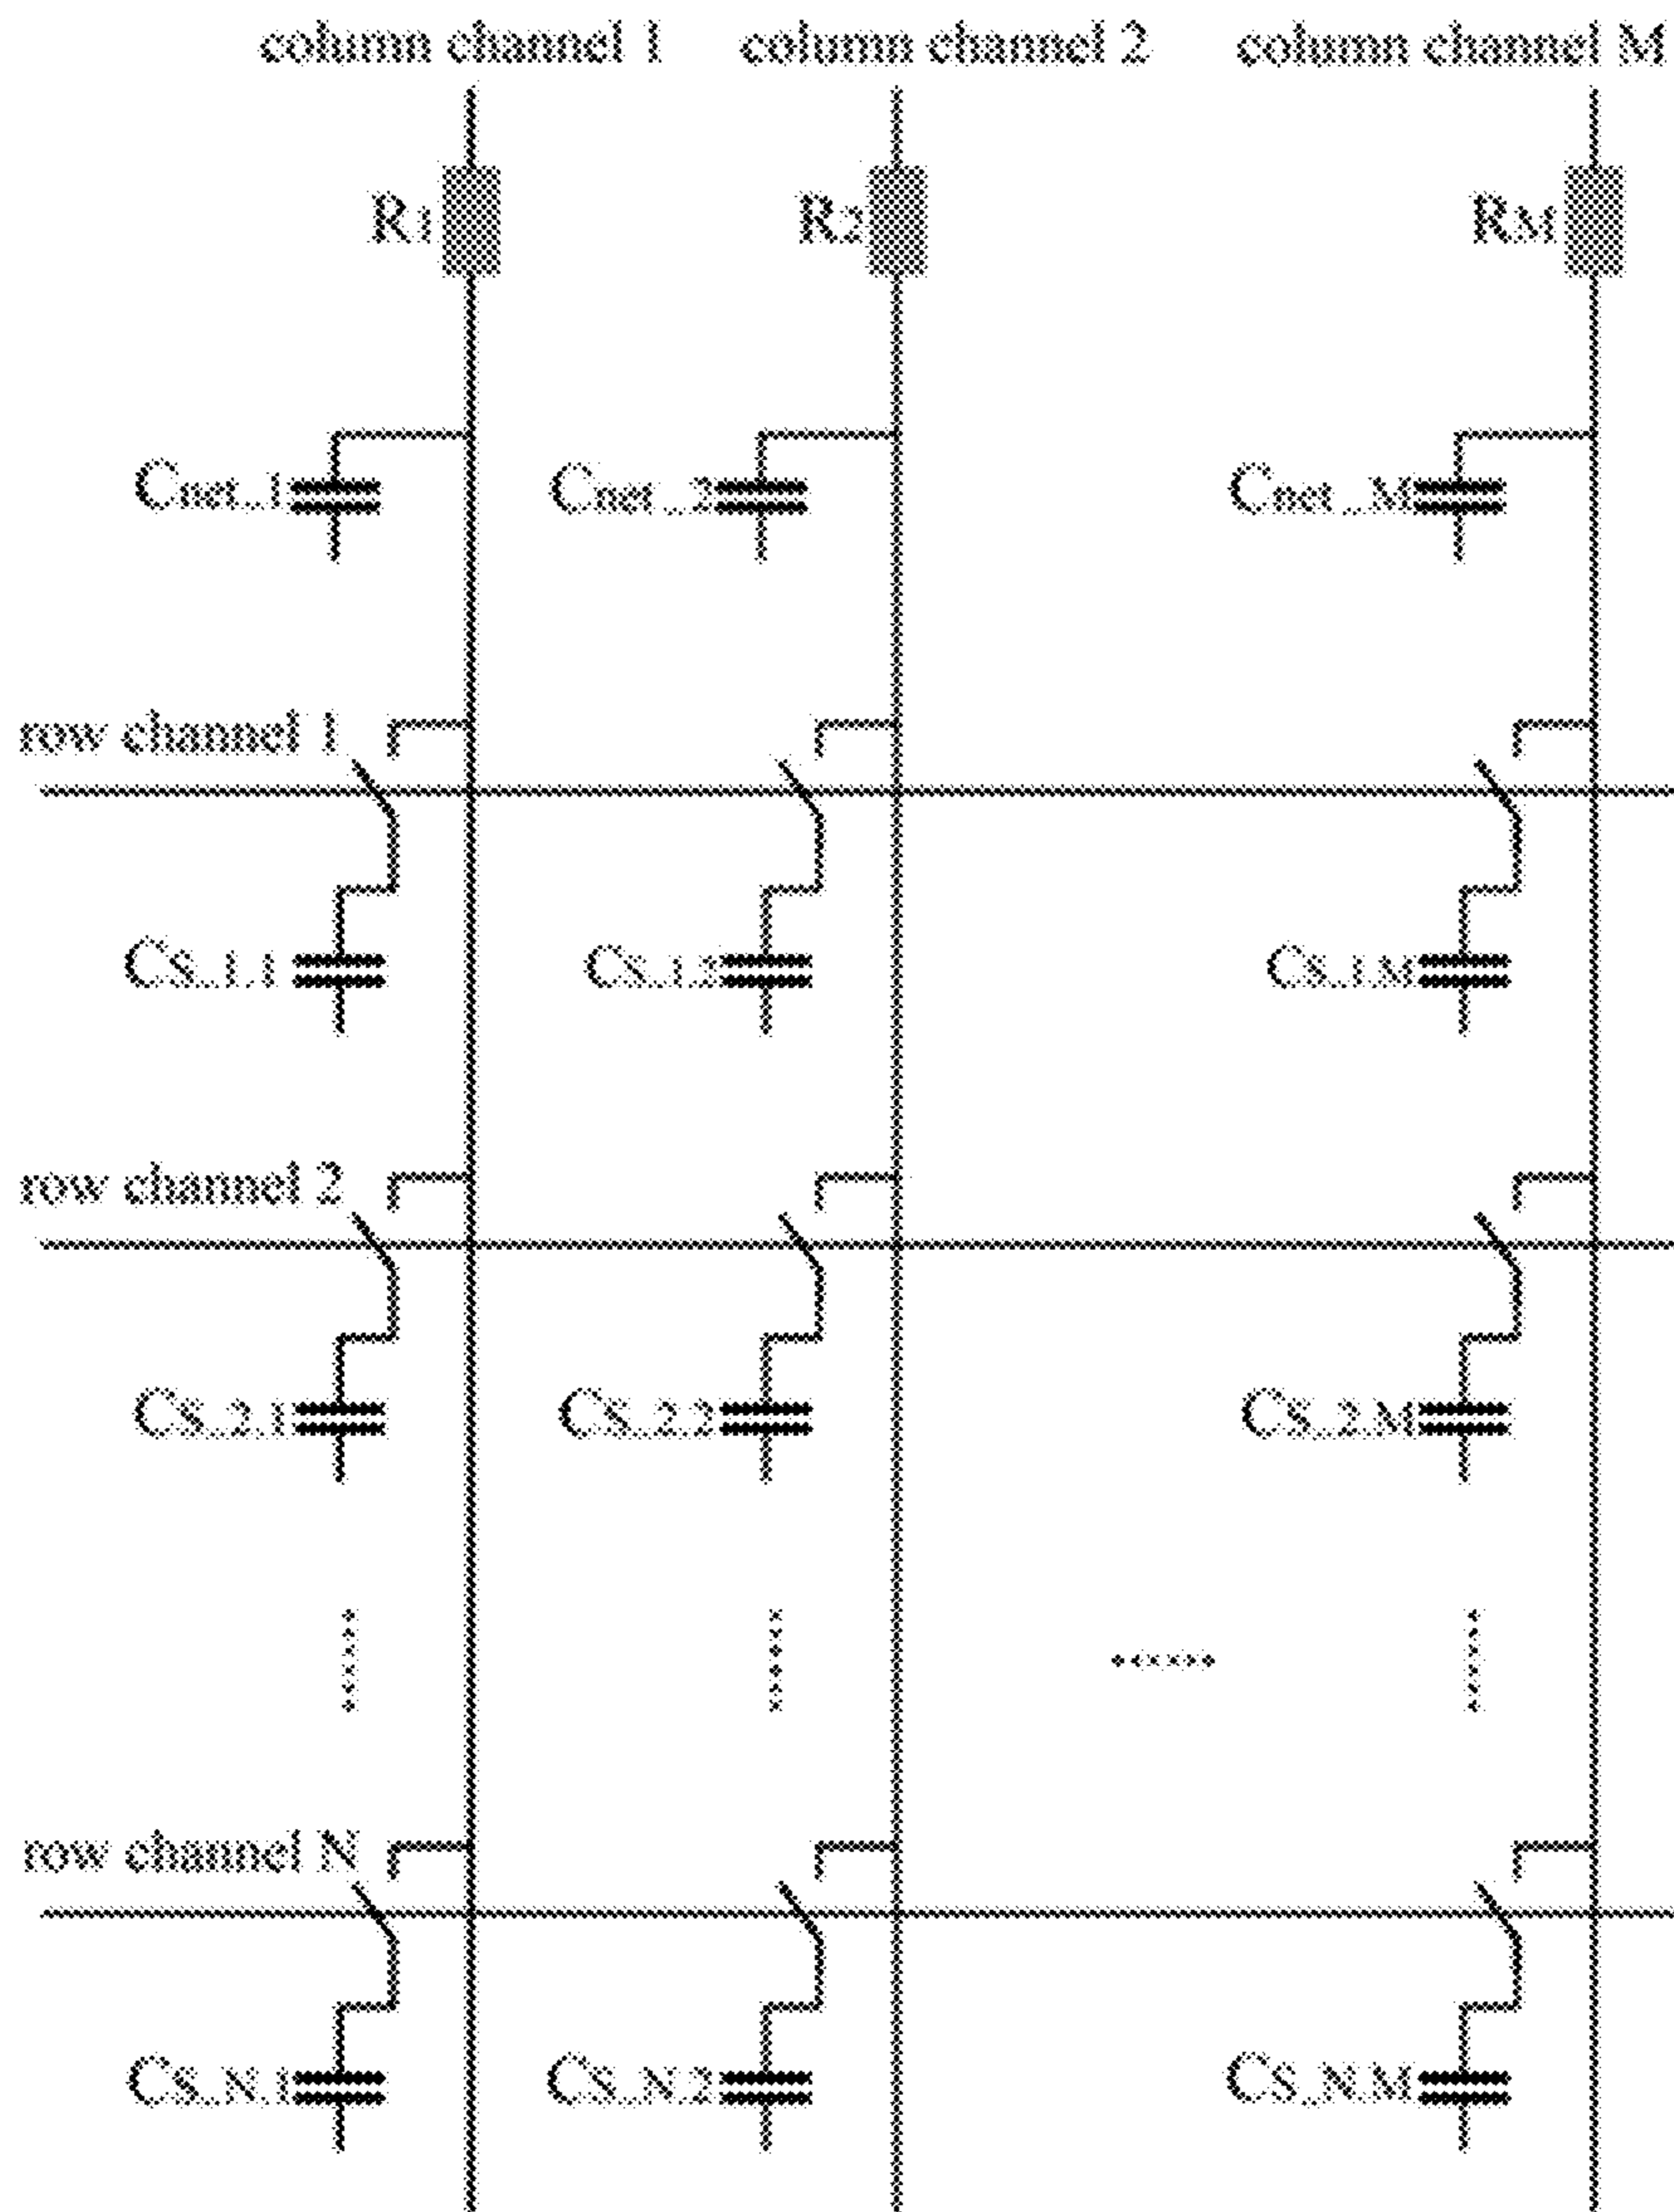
column channel 1 column channel 2 column channel M

$R_1$ $R_2$ $R_M$

$C_{net\_1}$ $C_{net\_2}$ $C_{net\_M}$

row channel 1

$C_{S\_1.1}$ $C_{S\_1.2}$ $C_{S\_1.M}$

row channel 2

$C_{S\_2.1}$ $C_{S\_2.2}$ $C_{S\_2.M}$

......

row channel N

$C_{S\_N.1}$ $C_{S\_N.2}$ $C_{S\_N.M}$